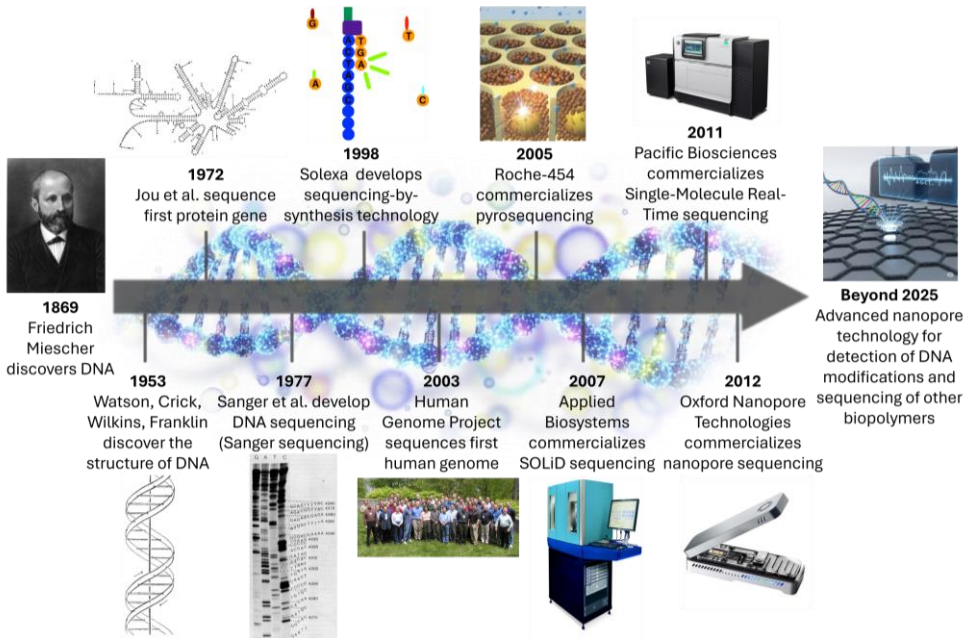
1869
Friedrich Miescher discovers DNA

1972
Jou et al. sequence first protein gene

1998
Solexa develops sequencing-by-synthesis technology

2005
Roche-454 commercializes pyrosequencing

2011
Pacific Biosciences commercializes Single-Molecule Real-Time sequencing

Beyond 2025
Advanced nanopore technology for detection of DNA modifications and sequencing of other biopolymers

1953
Watson, Crick, Wilkins, Franklin discover the structure of DNA

1977
Sanger et al. develop DNA sequencing (Sanger sequencing)

2003
Human Genome Project sequences first human genome

2007
Applied Biosystems commercializes SOLiD sequencing

2012
Oxford Nanopore Technologies commercializes nanopore sequencing